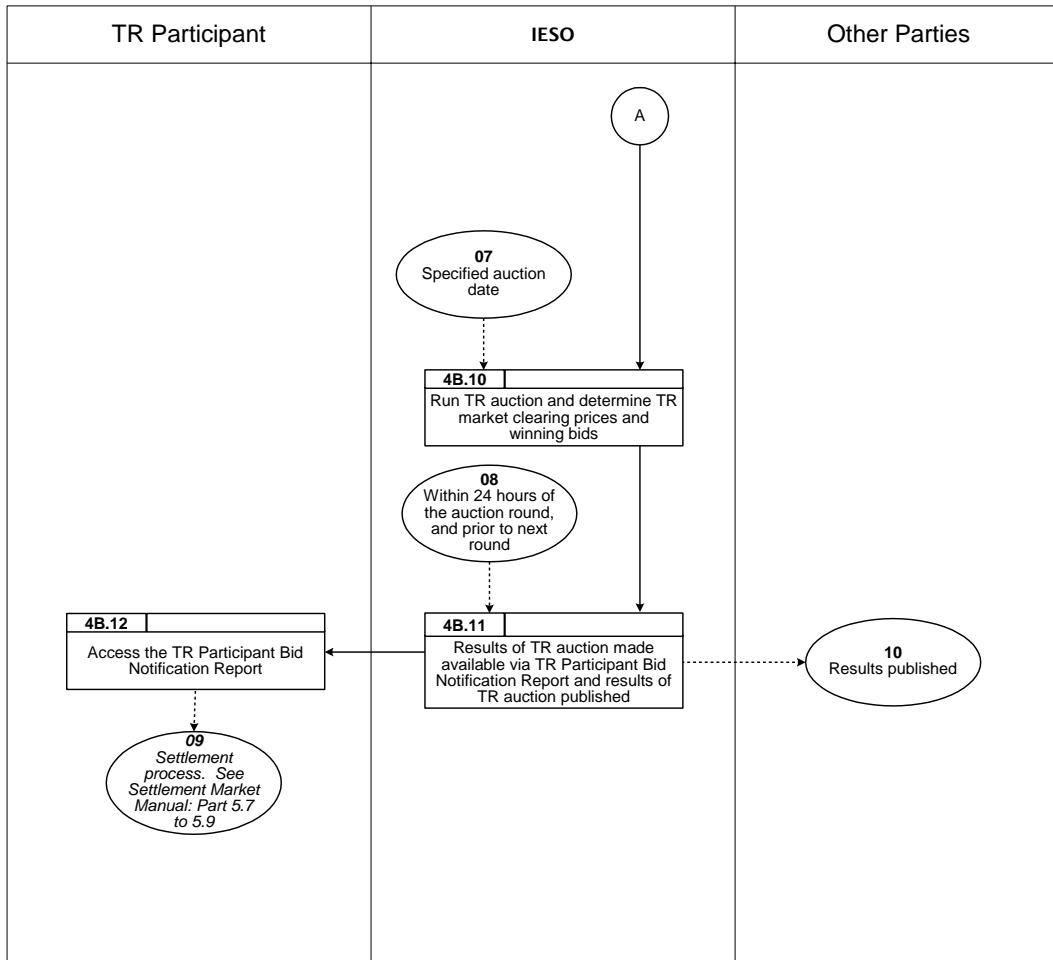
| TR Participant | IESO | Other Parties |
|---|---|---|

A

07
Specified auction date

4B.10
Run TR auction and determine TR market clearing prices and winning bids

08
Within 24 hours of the auction round, and prior to next round

4B.12
Access the TR Participant Bid Notification Report

4B.11
Results of TR auction made available via TR Participant Bid Notification Report and results of TR auction published

10
Results published

09
Settlement process. See Settlement Market Manual: Part 5.7 to 5.9